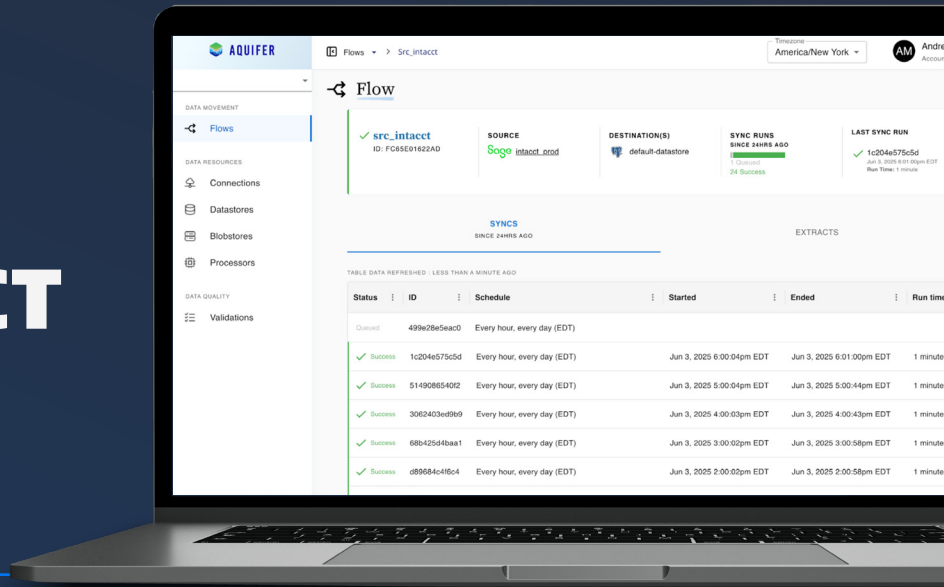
CT

AQUIFER

DATA MOVEMENT
Flows

DATA RESOURCES
Connections
Datastores
Blobstores
Processors

DATA QUALITY
Validations

Flows > Src_intacct

Timezone
America/New York

AM Andre
Accou

Flow

src_intacct
ID: FC65E01622AD

SOURCE
Sage intacct_prod

DESTINATION(S)
default-datastore

SYNC RUNS
SINCE 24HRS AGO
1 Queued
24 Success

LAST SYNC RUN
1c204e575c5d
Jun 3, 2025 6:01:00pm EDT
Run Time: 1 minute

SYNCS
SINCE 24HRS AGO

EXTRACTS

TABLE DATA REFRESHED : LESS THAN A MINUTE AGO

| Status | ID | Schedule | Started | Ended | Run time |
|---|---|---|---|---|---|
| Queued | 499e28e5eac0 | Every hour, every day (EDT) | | | |
| Success | 1c204e575c5d | Every hour, every day (EDT) | Jun 3, 2025 6:00:04pm EDT | Jun 3, 2025 6:01:00pm EDT | 1 minute |
| Success | 5149086540f2 | Every hour, every day (EDT) | Jun 3, 2025 5:00:04pm EDT | Jun 3, 2025 5:00:44pm EDT | 1 minute |
| Success | 3062403ed9b9 | Every hour, every day (EDT) | Jun 3, 2025 4:00:03pm EDT | Jun 3, 2025 4:00:43pm EDT | 1 minute |
| Success | 68b425d4baa1 | Every hour, every day (EDT) | Jun 3, 2025 3:00:02pm EDT | Jun 3, 2025 3:00:58pm EDT | 1 minute |
| Success | d89684c4f6c4 | Every hour, every day (EDT) | Jun 3, 2025 2:00:02pm EDT | Jun 3, 2025 2:00:58pm EDT | 1 minute |